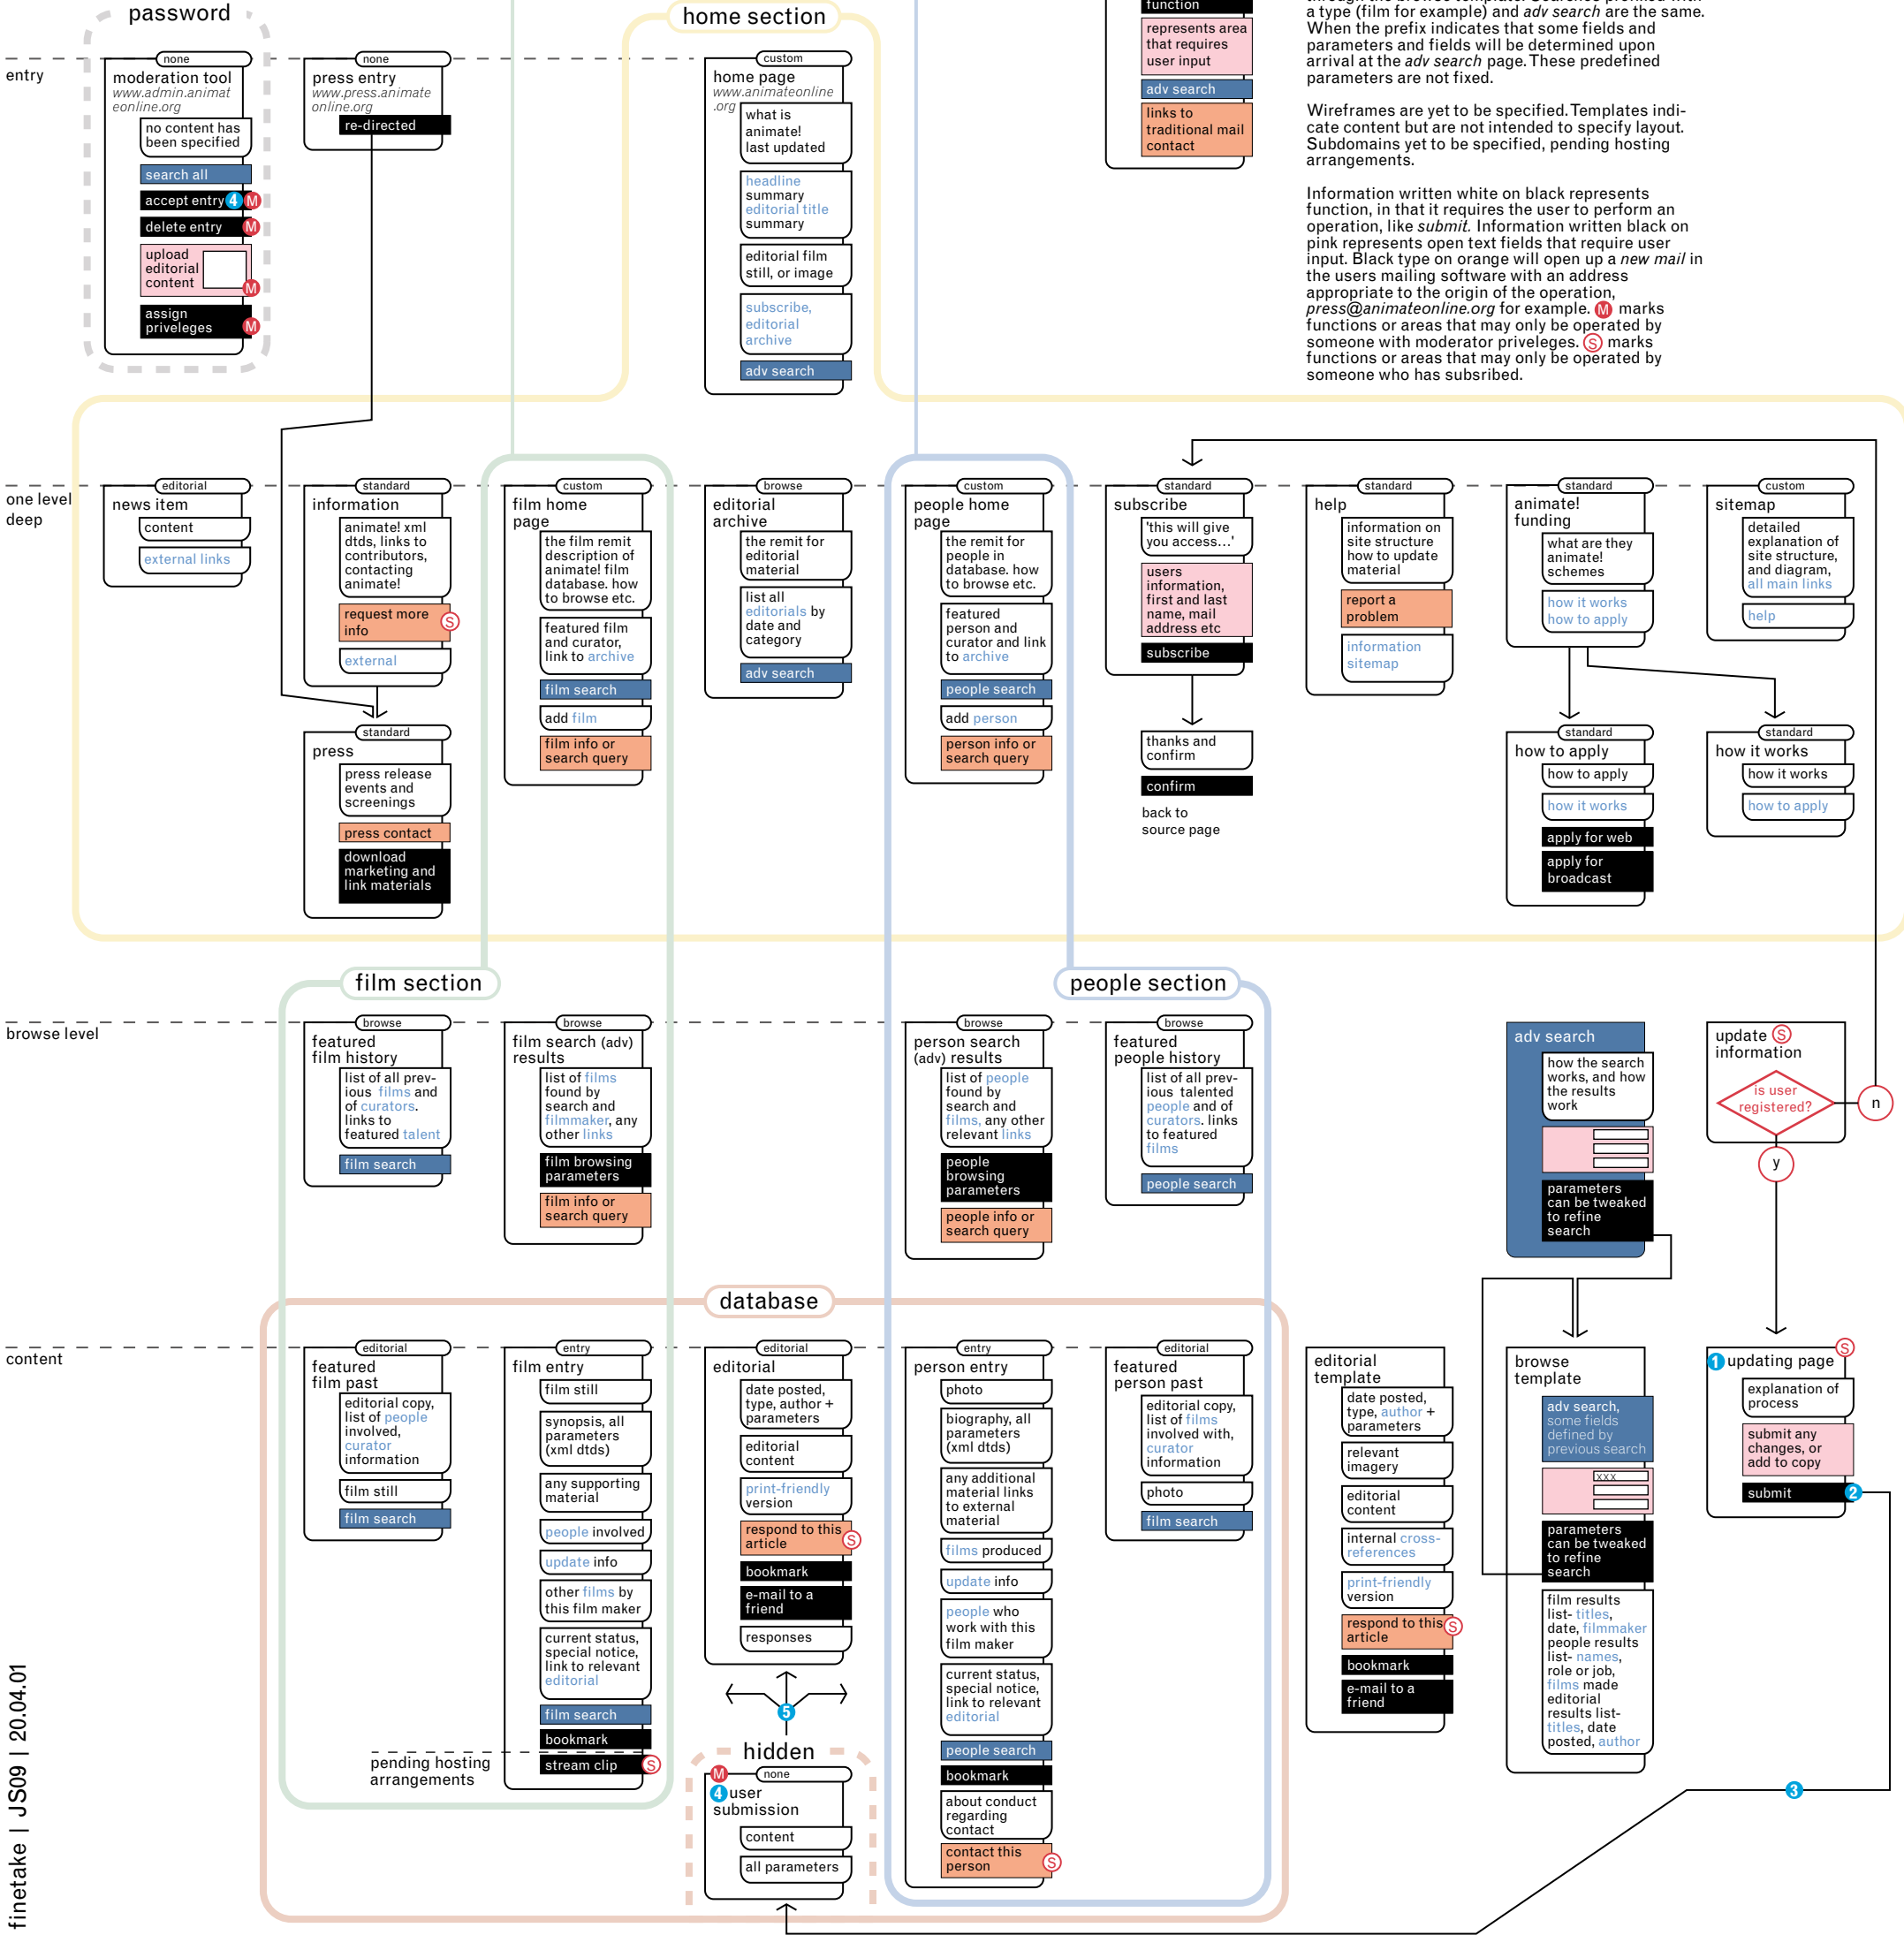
password

entry

none
moderation tool
www.admin.animateonline.org
no content has been specified
search all
accept entry 4 M
delete entry M
upload editorial content M
assign priveleges M

none
press entry
www.press.animateonline.org
re-directed

home section

custom
home page
www.animateonline.org
what is animate! last updated
headline summary editorial title summary
editorial film still, or image
subscribe, editorial archive
adv search

function
represents area that requires user input
adv search
links to traditional mail contact

a type (film for example) and *adv search* are the same. When the prefix indicates that some fields and parameters and fields will be determined upon arrival at the *adv search* page. These predefined parameters are not fixed.

Wireframes are yet to be specified. Templates indicate content but are not intended to specify layout. Subdomains yet to be specified, pending hosting arrangements.

Information written white on black represents function, in that it requires the user to perform an operation, like *submit*. Information written black on pink represents open text fields that require user input. Black type on orange will open up a *new mail* in the users mailing software with an address appropriate to the origin of the operation, *press@animateonline.org* for example. M marks functions or areas that may only be operated by someone with moderator priveleges. S marks functions or areas that may only be operated by someone who has subsribed.

one level deep

editorial
news item
content
external links

standard
information
animate! xml dtds, links to contributors, contacting animate!
request more info S
external

standard
press
press release events and screenings
press contact
download marketing and link materials

custom
film home page
the film remit description of animate! film database. how to browse etc.
featured film and curator, link to archive
film search
add film
film info or search query

browse
editorial archive
the remit for editorial material
list all editorials by date and category
adv search

custom
people home page
the remit for people in database. how to browse etc.
featured person and curator and link to archive
people search
add person
person info or search query

standard
subscribe
'this will give you access...'
users information, first and last name, mail address etc
subscribe
thanks and confirm
confirm
back to source page

standard
help
information on site structure how to update material
report a problem
information sitemap

standard
animate! funding
what are they animate! schemes
how it works how to apply

standard
how to apply
how to apply
how it works
apply for web
apply for broadcast

custom
sitemap
detailed explanation of site structure, and diagram, all main links
help

standard
how it works
how it works
how to apply

film section

people section

browse level

browse
featured film history
list of all previous films and of curators. links to featured talent
film search

browse
film search (adv) results
list of films found by search and filmmaker, any other links
film browsing parameters
film info or search query

browse
person search (adv) results
list of people found by search and films, any other relevant links
people browsing parameters
people info or search query

browse
featured people history
list of all previous talented people and of curators. links to featured films
people search

adv search
how the search works, and how the results work
parameters can be tweaked to refine search

update S information
is user registered?
n
y

database

content

editorial
featured film past
editorial copy, list of people involved, curator information
film still
film search

entry
film entry
film still
synopsis, all parameters (xml dtds)
any supporting material
people involved
update info
other films by this film maker
current status, special notice, link to relevant editorial
film search
bookmark
stream clip S

pending hosting arrangements

editorial
editorial
date posted, type, author + parameters
editorial content
print-friendly version
respond to this article S
bookmark
e-mail to a friend
responses

5

hidden
M
none
4 user submission
content
all parameters

entry
person entry
photo
biography, all parameters (xml dtds)
any additional material links to external material
films produced
update info
people who work with this film maker
current status, special notice, link to relevant editorial
people search
bookmark
about conduct regarding contact
contact this person S

editorial
featured person past
editorial copy, list of films involved with, curator information
photo
film search

editorial template
date posted, type, author + parameters
relevant imagery
editorial content
internal cross-references
print-friendly version
respond to this article S
bookmark
e-mail to a friend

browse template
adv search, some fields defined by previous search
xxx
parameters can be tweaked to refine search
film results list- titles, date, filmmaker people results list- names, role or job, films made editorial results list- titles, date posted, author

S
1 updating page
explanation of process
submit any changes, or add to copy
submit 2

3

finetake | JS09 | 20.04.01